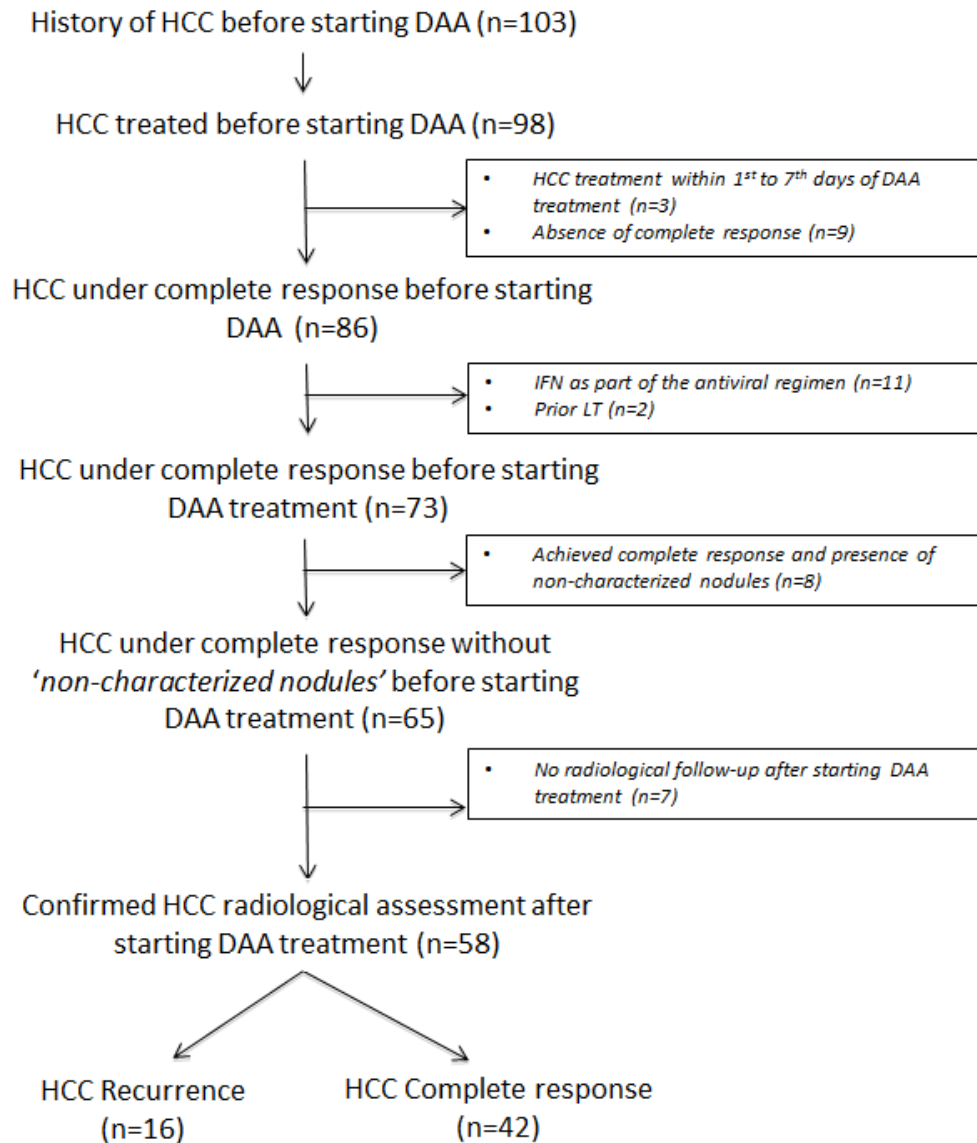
History of HCC before starting DAA (n=103)

HCC treated before starting DAA (n=98)

- HCC treatment within $1^{st}$ to $7^{th}$ days of DAA treatment (n=3)
- Absence of complete response (n=9)

HCC under complete response before starting DAA (n=86)

- IFN as part of the antiviral regimen (n=11)
- Prior LT (n=2)

HCC under complete response before starting DAA treatment (n=73)

- Achieved complete response and presence of non-characterized nodules (n=8)

HCC under complete response without 'non-characterized nodules' before starting DAA treatment (n=65)

- No radiological follow-up after starting DAA treatment (n=7)

Confirmed HCC radiological assessment after starting DAA treatment (n=58)

HCC Recurrence (n=16)

HCC Complete response (n=42)